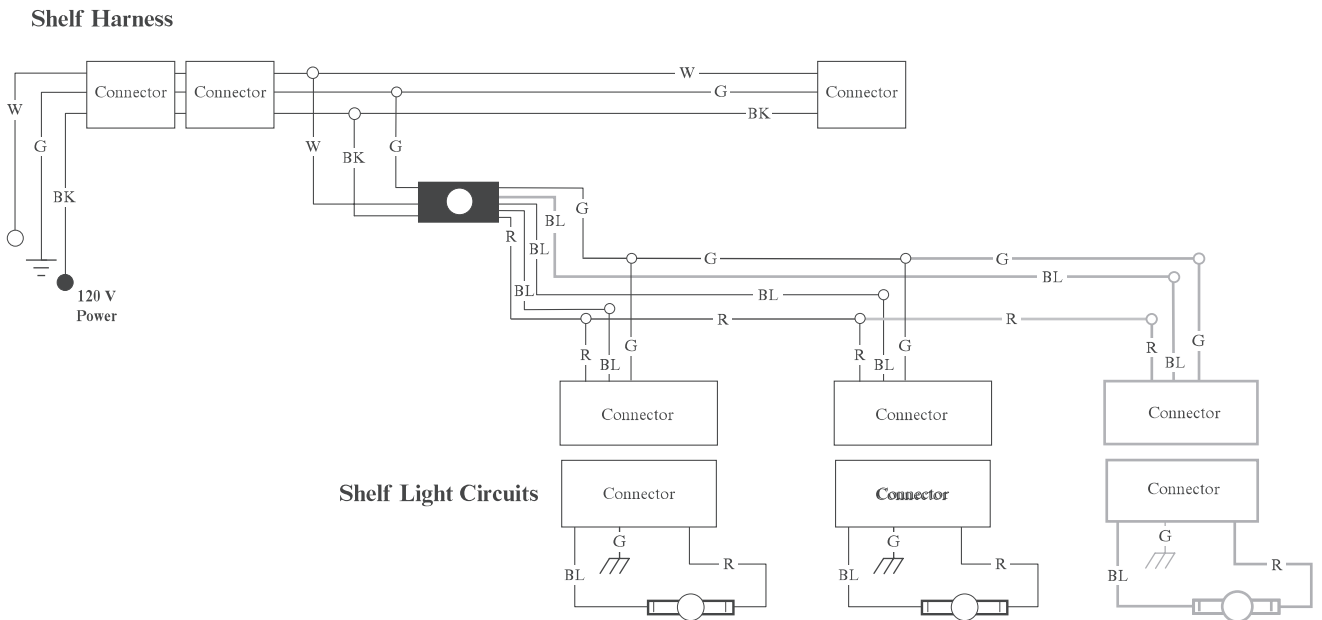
Shelf Harness

Connector
Connector
W
G
BK
Connector
W
G
BK
W
BK
G
120 V Power
G
BL
BL
R
BL
G
G
BL
BL
R
R
R
BL
G
R
BL
G
R
BL
G
Connector
Connector
Connector
Shelf Light Circuits
Connector
Connector
Connector
G
BL
R
G
BL
R
G
BL
R